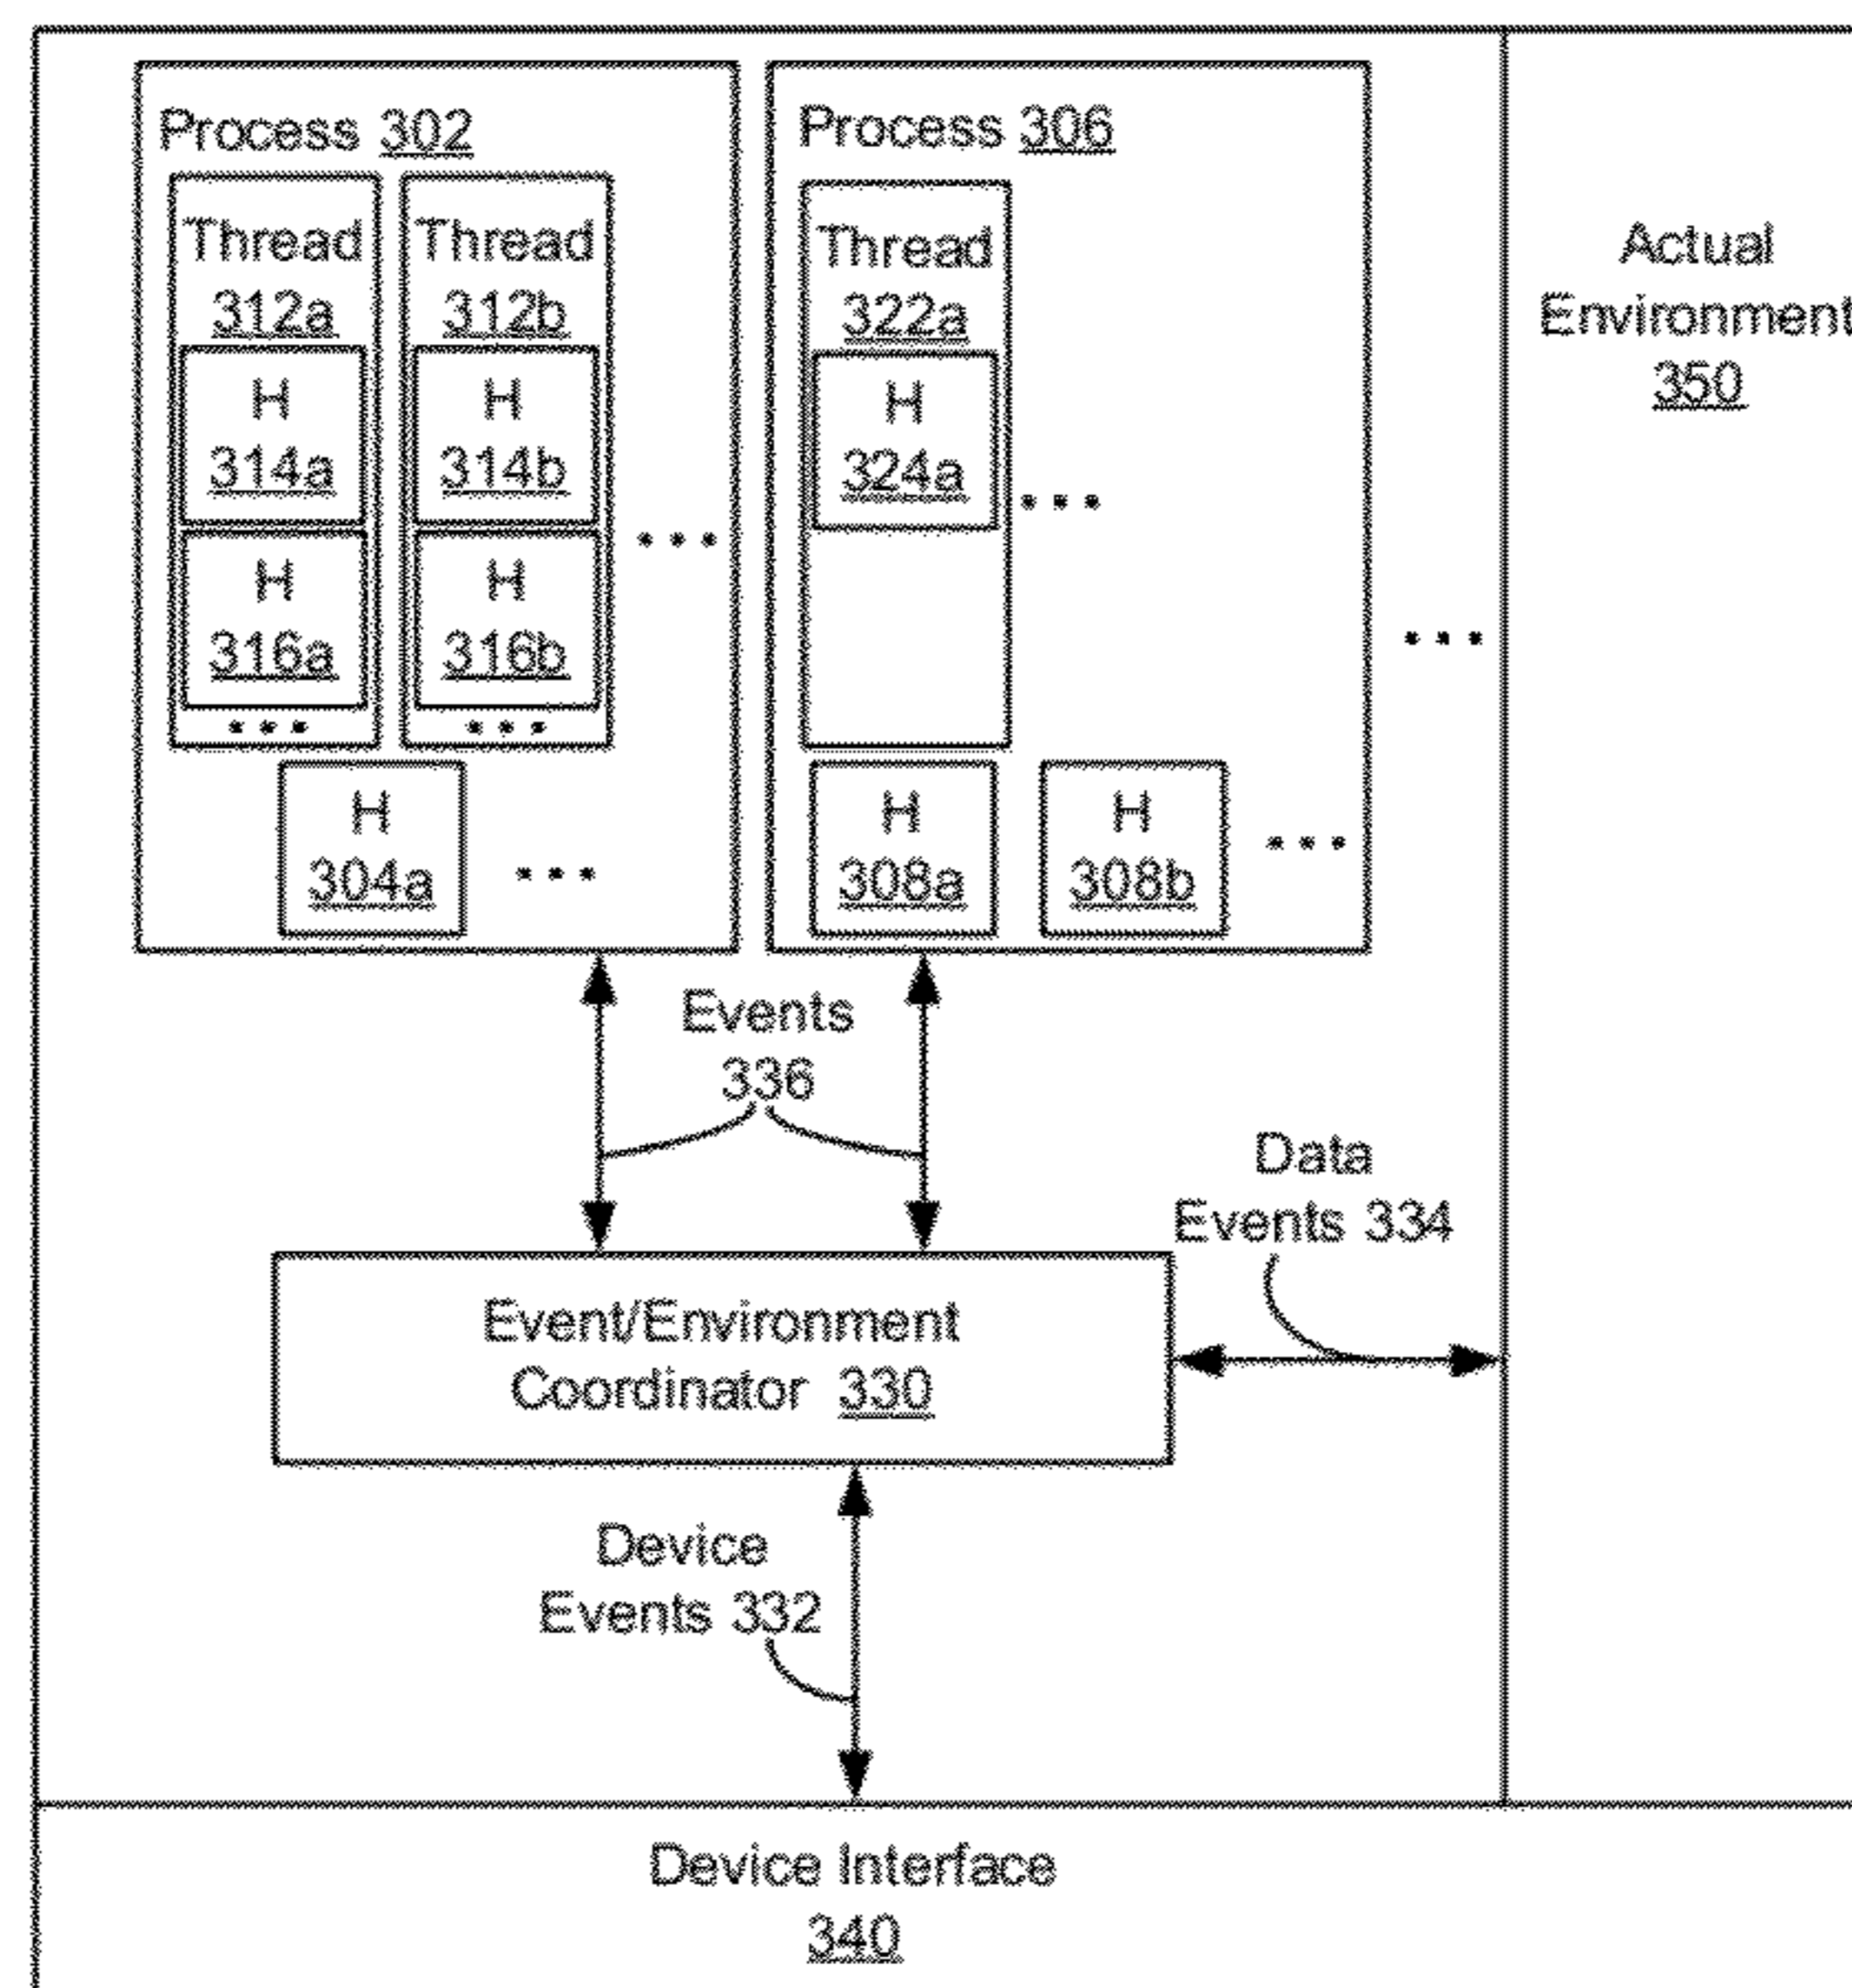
Process 302

Thread 312a

H 314a

H 316a

Thread 312b

H 314b

H 316b

H 304a

Process 306

Thread 322a

H 324a

H 308a

H 308b

Actual Environment 350

Events 336

Data Events 334

Event/Environment Coordinator 330

Device Events 332

Device Interface 340